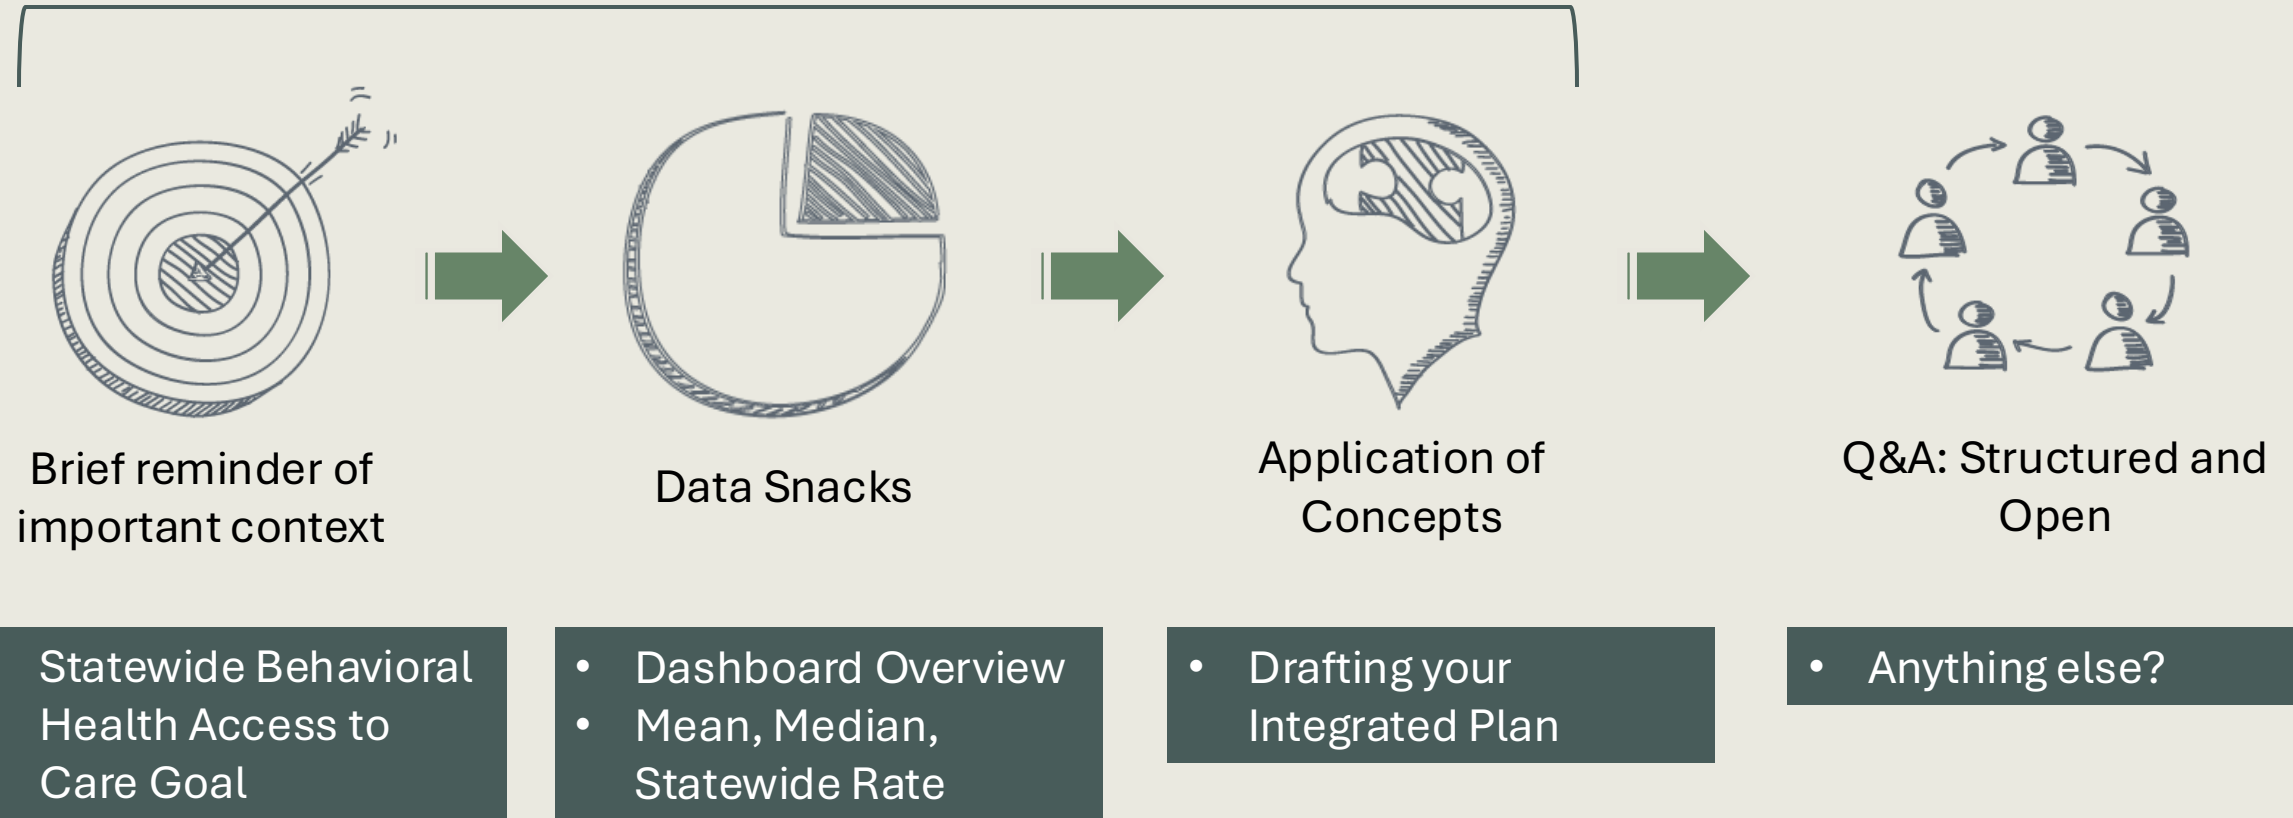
Brief reminder of important context

Data Snacks

Application of Concepts

Q&A: Structured and Open

Statewide Behavioral Health Access to Care Goal

- Dashboard Overview
- Mean, Median, Statewide Rate

- Drafting your Integrated Plan

- Anything else?